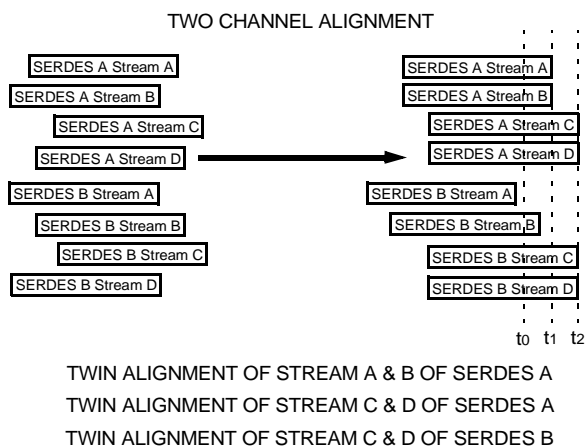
TWO CHANNEL ALIGNMENT

SERDES A Stream A
SERDES A Stream B
SERDES A Stream C
SERDES A Stream D
SERDES B Stream A
SERDES B Stream B
SERDES B Stream C
SERDES B Stream D

SERDES A Stream A
SERDES A Stream B
SERDES A Stream C
SERDES A Stream D
SERDES B Stream A
SERDES B Stream B
SERDES B Stream C
SERDES B Stream D

$t_0$ $t_1$ $t_2$

TWIN ALIGNMENT OF STREAM A & B OF SERDES A
TWIN ALIGNMENT OF STREAM C & D OF SERDES A
TWIN ALIGNMENT OF STREAM C & D OF SERDES B